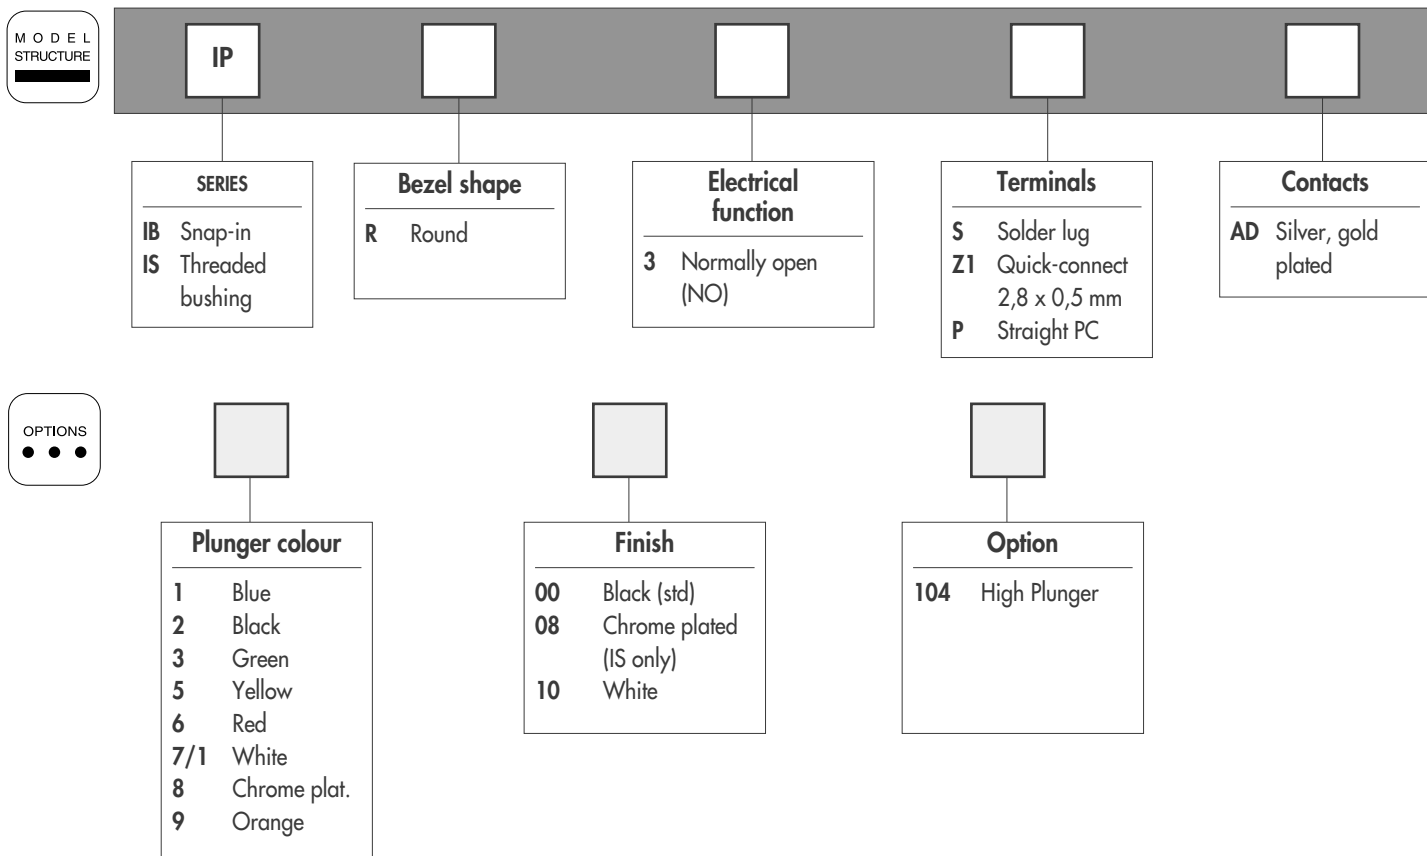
MODEL STRUCTURE

IP

SERIES
IB Snap-in
IS Threaded bushing

Bezel shape
R Round

Electrical function
3 Normally open (NO)

Terminals
S Solder lug
Z1 Quick-connect 2,8 x 0,5 mm
P Straight PC

Contacts
AD Silver, gold plated

OPTIONS

Plunger colour
1 Blue
2 Black
3 Green
5 Yellow
6 Red
7/1 White
8 Chrome plat.
9 Orange

Finish
00 Black (std)
08 Chrome plated (IS only)
10 White

Option
104 High Plunger